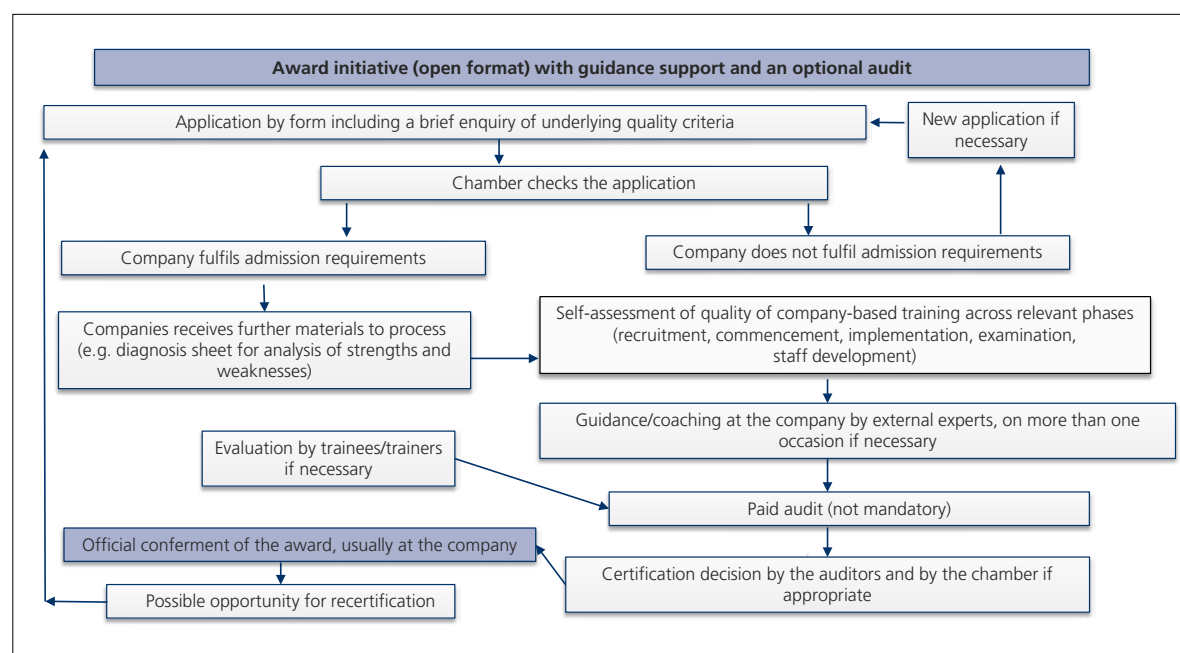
Award initiative (open format) with guidance support and an optional audit

Application by form including a brief enquiry of underlying quality criteria

New application if necessary

Chamber checks the application

Company fulfils admission requirements

Company does not fulfil admission requirements

Companies receives further materials to process (e.g. diagnosis sheet for analysis of strengths and weaknesses)

Self-assessment of quality of company-based training across relevant phases (recruitment, commencement, implementation, examination, staff development)

Guidance/coaching at the company by external experts, on more than one occasion if necessary

Evaluation by trainees/trainers if necessary

Paid audit (not mandatory)

Official conferment of the award, usually at the company

Certification decision by the auditors and by the chamber if appropriate

Possible opportunity for recertification